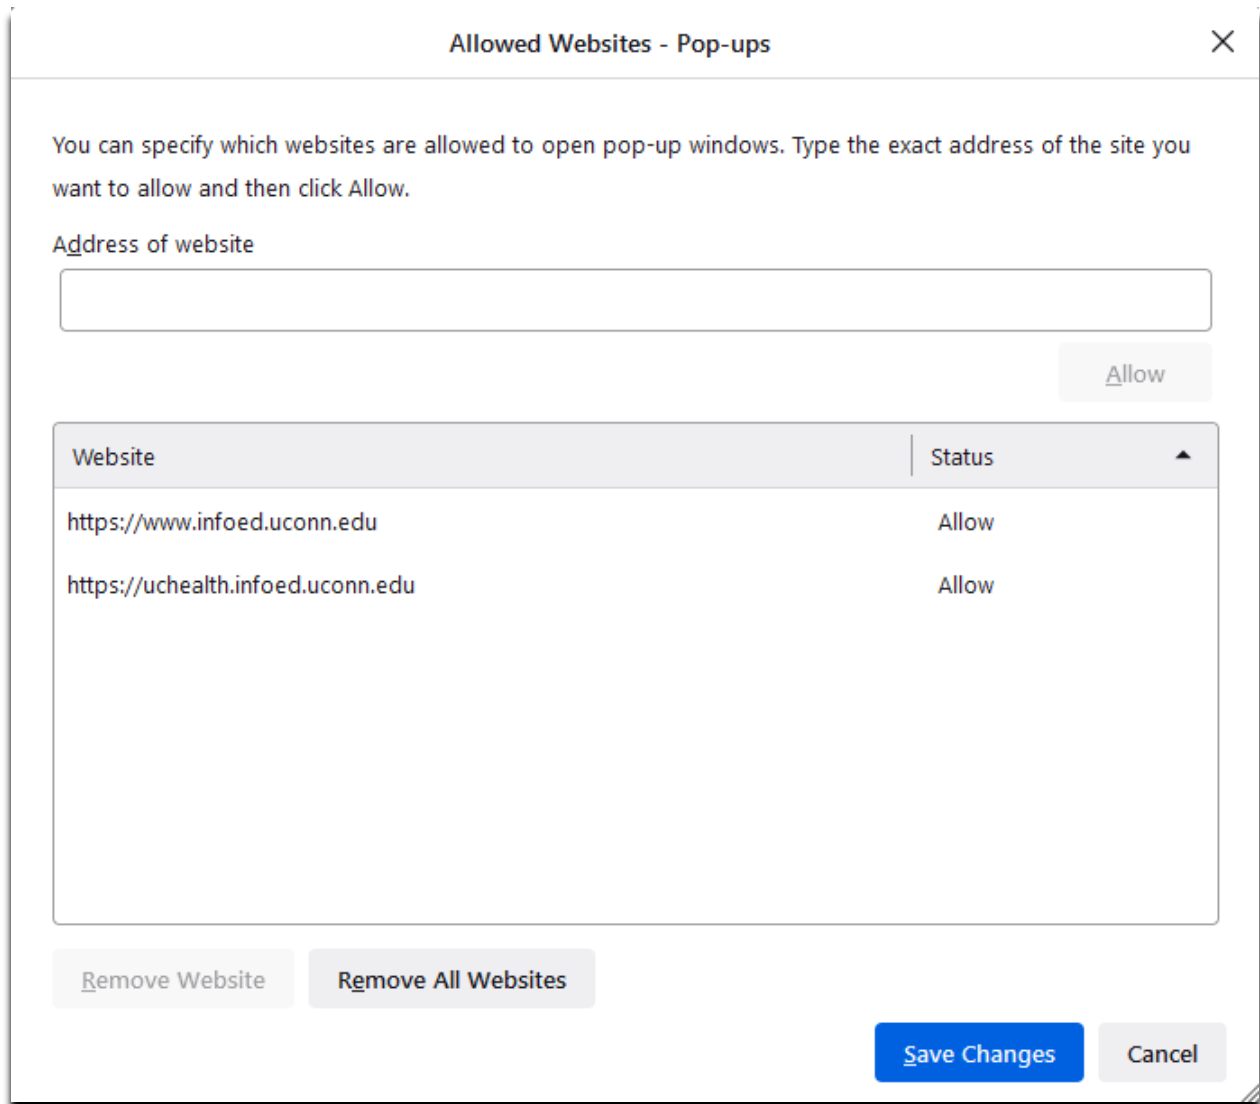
Allowed Websites - Pop-ups

You can specify which websites are allowed to open pop-up windows. Type the exact address of the site you want to allow and then click Allow.

Address of website

Allow

| Website | Status |
|---|---|
| https://www.infoed.uconn.edu | Allow |
| https://uchealth.infoed.uconn.edu | Allow |

Remove Website

Remove All Websites

Save Changes

Cancel